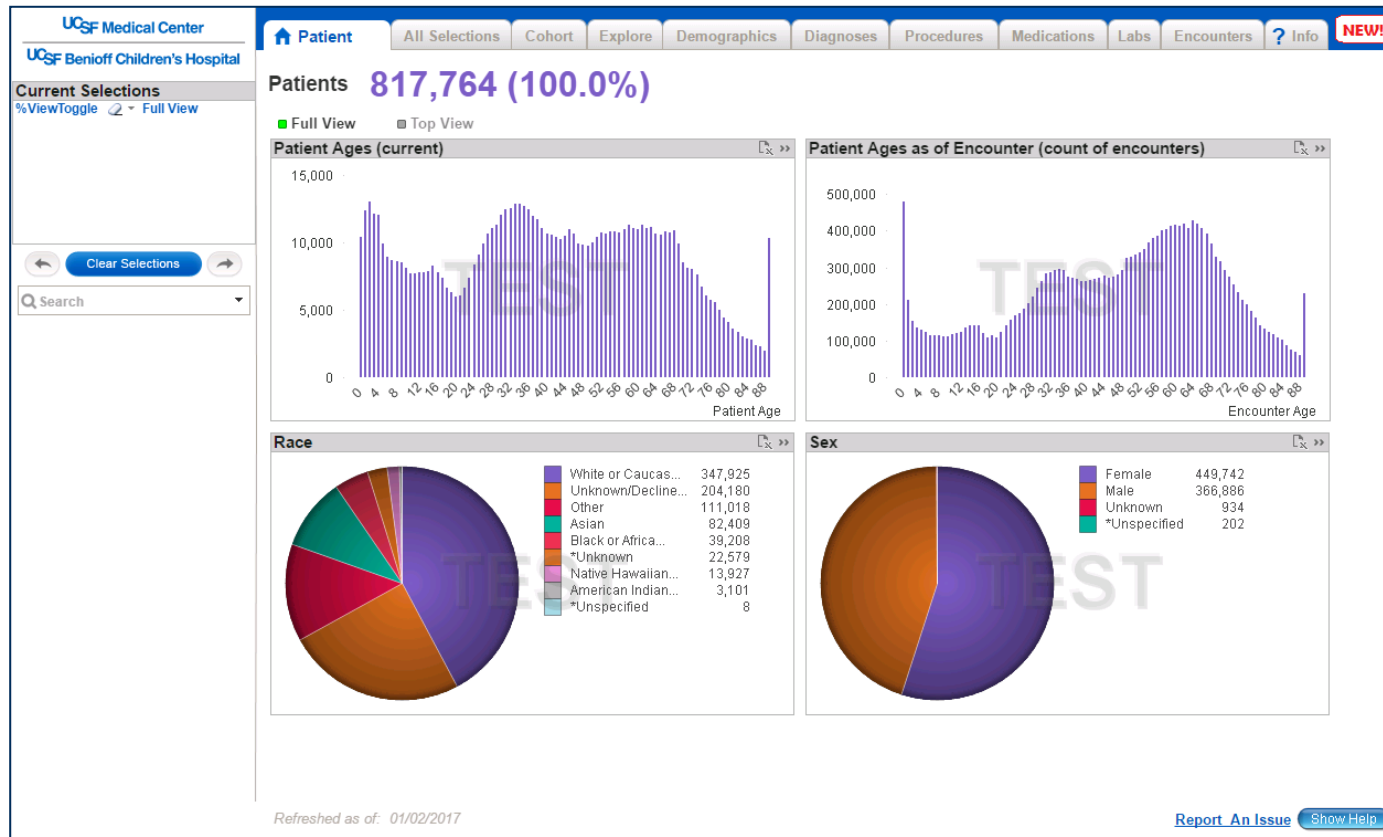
UCSF Medical Center

UCSF Benioff Children's Hospital

Current Selections

%ViewToggle Full View

Clear Selections

Search

Patient | All Selections | Cohort | Explore | Demographics | Diagnoses | Procedures | Medications | Labs | Encounters | ? Info | NEW!

Patients 817,764 (100.0%)

Full View Top View

Patient Ages (current)

15,000
10,000
5,000
0

0 4 8 12 16 20 24 28 32 36 40 44 48 52 56 60 64 68 72 76 80 84 88

Patient Age

Patient Ages as of Encounter (count of encounters)

500,000
400,000
300,000
200,000
100,000
0

0 4 8 12 16 20 24 28 32 36 40 44 48 52 56 60 64 68 72 76 80 84 88

Encounter Age

TEST

Race

| | |
|---|---|
| White or Caucas... | 347,925 |
| Unknown/Decline... | 204,180 |
| Other | 111,018 |
| Asian | 82,409 |
| Black or Africa... | 39,208 |
| *Unknown | 22,579 |
| Native Hawaiian... | 13,927 |
| American Indian... | 3,101 |
| *Unspecified | 8 |

Sex

| | |
|---|---|
| Female | 449,742 |
| Male | 366,886 |
| Unknown | 934 |
| *Unspecified | 202 |

TEST

Refreshed as of: 01/02/2017

Report An Issue Show Help